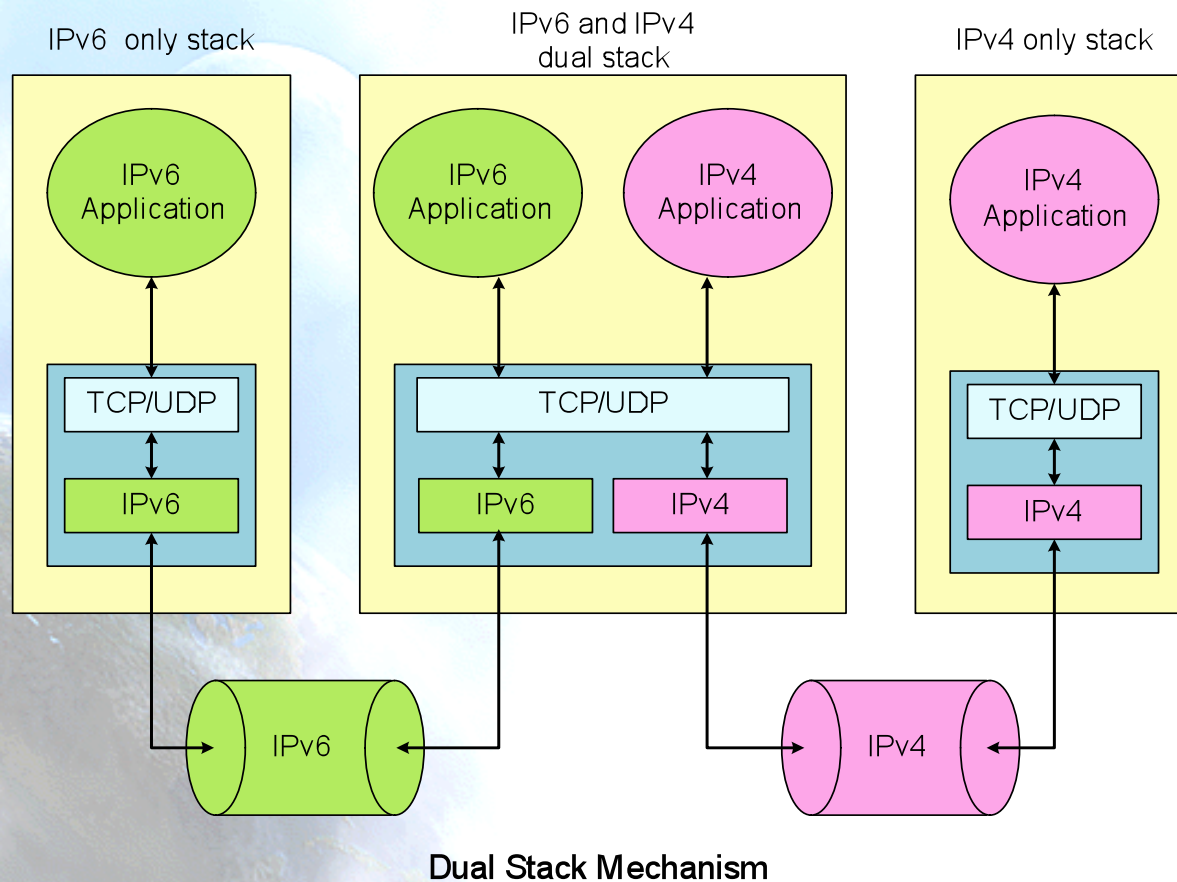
IPv6 only stack

IPv6 and IPv4 dual stack

IPv4 only stack

IPv6 Application

TCP/UDP

IPv6

IPv6 Application

IPv4 Application

TCP/UDP

IPv6

IPv4

IPv4 Application

TCP/UDP

IPv4

IPv6

IPv4

Dual Stack Mechanism